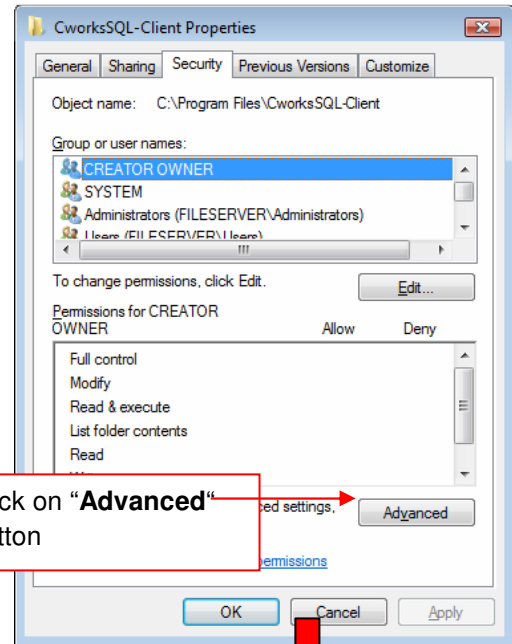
CworksSQL-Client Properties

General | Sharing | Security | Previous Versions | Customize

Object name: C:\Program Files\CworksSQL-Client

Group or user names:

CREATOR OWNER
SYSTEM
Administrators (FILESERVER\Administrators)
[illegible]

To change permissions, click Edit.

Edit...

Permissions for CREATOR OWNER

Allow

Deny

Full control
Modify
Read & execute
List folder contents
Read
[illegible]

ck on "**Advanced**" tton

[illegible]ced settings,

Advanced

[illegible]ermissions

OK

Cancel

Apply